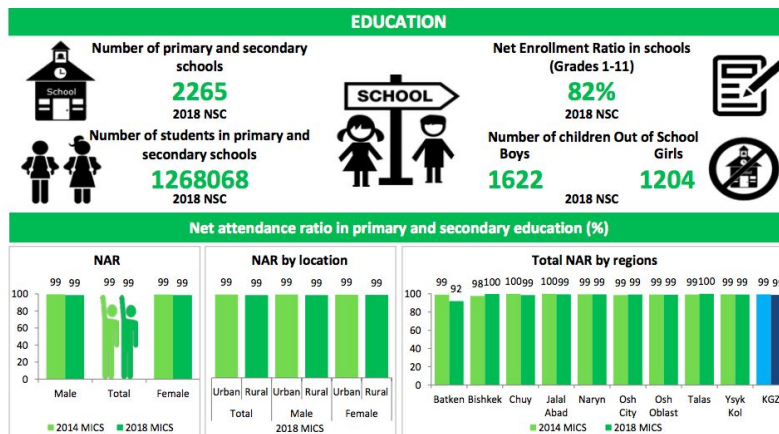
EDUCATION

Number of primary and secondary schools
2265
2018 NSC

Number of students in primary and secondary schools
1268068
2018 NSC

SCHOOL

School

Net Enrollment Ratio in schools (Grades 1-11)
82%
2018 NSC

Number of children Out of School
Boys
1622
Girls
1204
2018 NSC

Net attendance ratio in primary and secondary education (%)

NAR

| | 2014 MICS | 2018 MICS |
|---|---|---|
| Male | 99 | 99 |
| Total | 99 | 99 |
| Female | 99 | 99 |

100
80
60
40
20
0

2014 MICS 2018 MICS

NAR by location

| | Urban | Rural |
|---|---|---|
| Total | 99 | 99 |
| Male | 99 | 99 |
| Female | 99 | 99 |

100
80
60
40
20
0

2018 MICS

Total NAR by regions

| | 2014 MICS | 2018 MICS |
|---|---|---|
| Batken | 99 | 92 |
| Bishkek | 98 | 100 |
| Chuy | 100 | 99 |
| Jalal Abad | 100 | 99 |
| Naryn | 99 | 99 |
| Osh City | 99 | 99 |
| Osh Oblast | 99 | 99 |
| Talas | 99 | 100 |
| Ysyk Kol | 99 | 99 |
| KGZ | 99 | 9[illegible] |

100
80
60
40
20
0

2014 MICS 2018 MICS